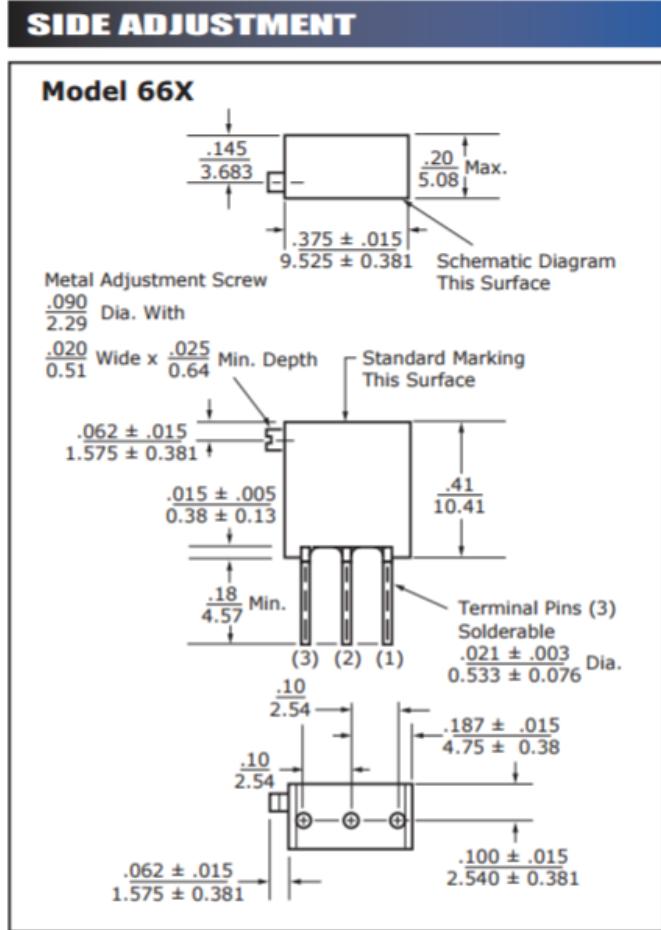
SIDE ADJUSTMENT

Model 66X

$\frac{.145}{3.683}$

$\frac{.20}{5.08}$ Max.

$\frac{.375 \pm .015}{9.525 \pm 0.381}$

Schematic Diagram This Surface

Metal Adjustment Screw $\frac{.090}{2.29}$ Dia. With $\frac{.020}{0.51}$ Wide x $\frac{.025}{0.64}$ Min. Depth

Standard Marking This Surface

$\frac{.062 \pm .015}{1.575 \pm 0.381}$

$\frac{.41}{10.41}$

$\frac{.015 \pm .005}{0.38 \pm 0.13}$

$\frac{.18}{4.57}$ Min.

(3) (2) (1)

Terminal Pins (3) Solderable $\frac{.021 \pm .003}{0.533 \pm 0.076}$ Dia.

$\frac{.10}{2.54}$

$\frac{.187 \pm .015}{4.75 \pm 0.38}$

$\frac{.10}{2.54}$

$\frac{.062 \pm .015}{1.575 \pm 0.381}$

$\frac{.100 \pm .015}{2.540 \pm 0.381}$